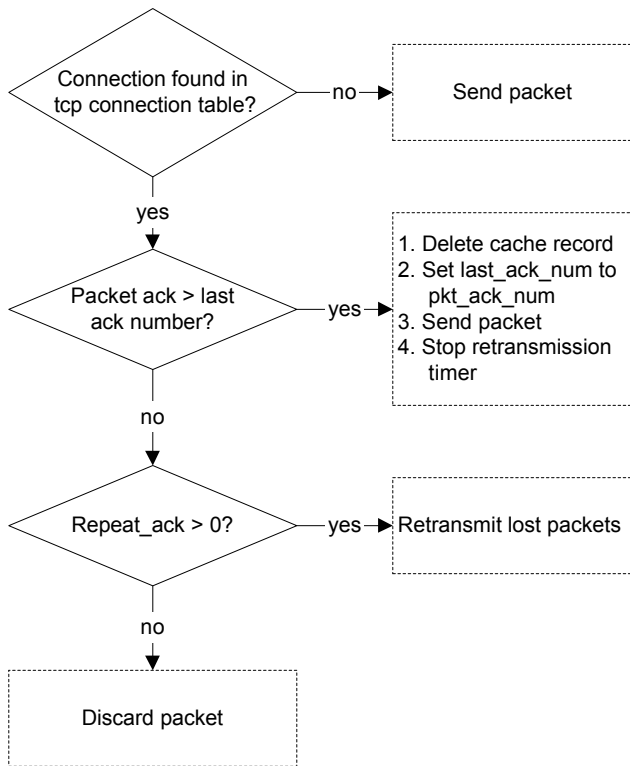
Connection found in tcp connection table?

no

Send packet

yes

Packet ack > last ack number?

yes

1. Delete cache record
2. Set last_ack_num to pkt_ack_num
3. Send packet
4. Stop retransmission timer

no

Repeat_ack > 0?

yes

Retransmit lost packets

no

Discard packet